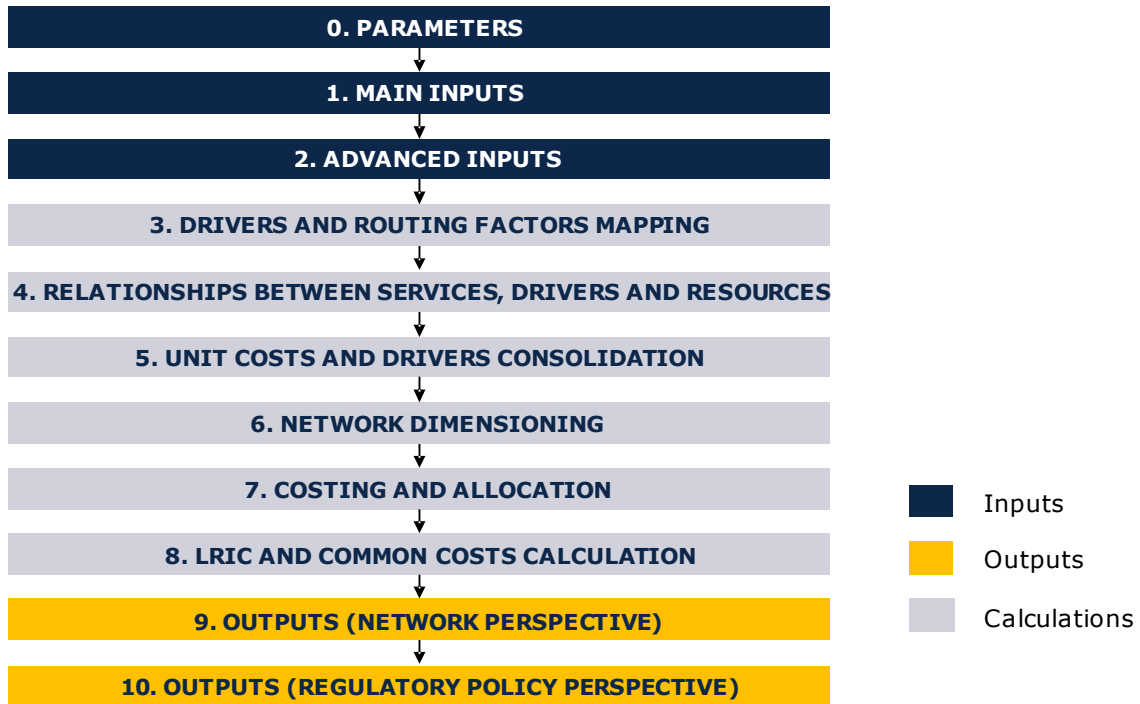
0. PARAMETERS

1. MAIN INPUTS

2. ADVANCED INPUTS

3. DRIVERS AND ROUTING FACTORS MAPPING

4. RELATIONSHIPS BETWEEN SERVICES, DRIVERS AND RESOURCES

5. UNIT COSTS AND DRIVERS CONSOLIDATION

6. NETWORK DIMENSIONING

7. COSTING AND ALLOCATION

8. LRIC AND COMMON COSTS CALCULATION

9. OUTPUTS (NETWORK PERSPECTIVE)

10. OUTPUTS (REGULATORY POLICY PERSPECTIVE)

Inputs

Outputs

Calculations